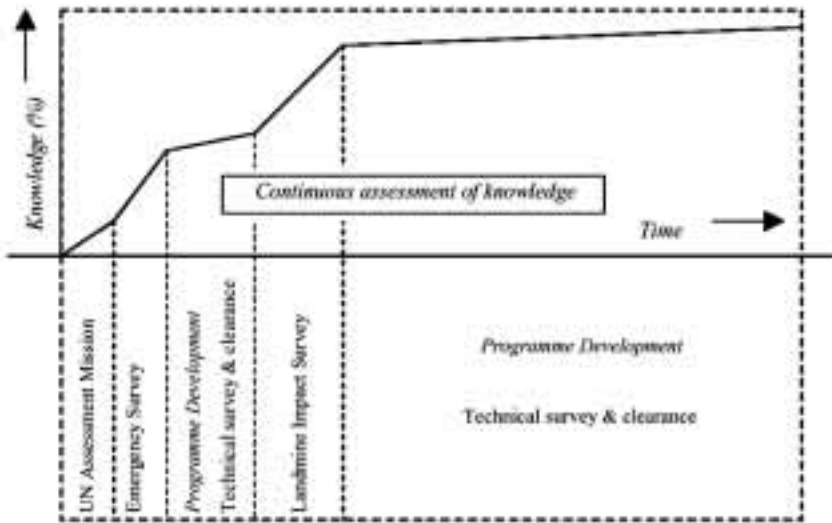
Knowledge (%)

Continuous assessment of knowledge

Time

UN Assessment Mission

Emergency Survey

Programme Development

Technical survey & clearance

Landmine Impact Survey

Programme Development

Technical survey & clearance